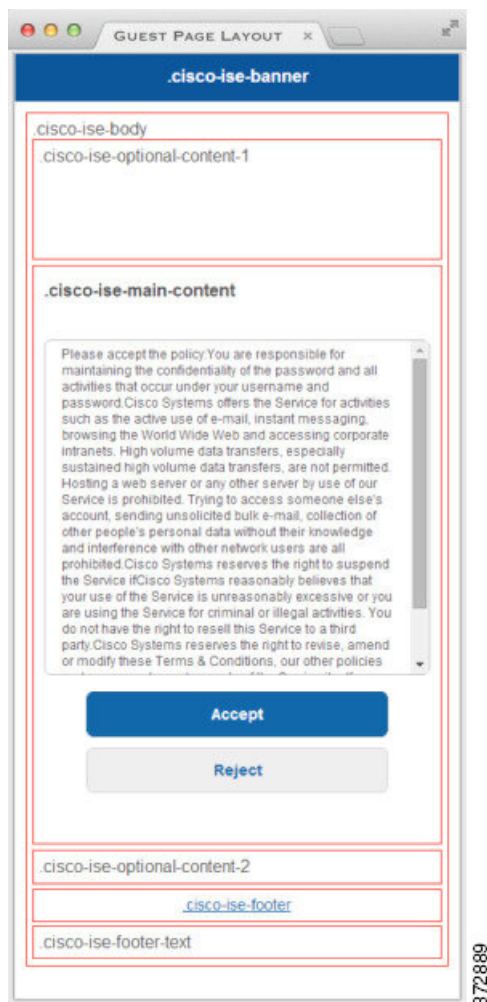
GUEST PAGE LAYOUT ×

.cisco-ise-banner

.cisco-ise-body

.cisco-ise-optional-content-1

.cisco-ise-main-content

Please accept the policy:You are responsible for maintaining the confidentiality of the password and all activities that occur under your username and password.Cisco Systems offers the Service for activities such as the active use of e-mail, instant messaging, browsing the World Wide Web and accessing corporate intranets. High volume data transfers, especially sustained high volume data transfers, are not permitted. Hosting a web server or any other server by use of our Service is prohibited. Trying to access someone else's account, sending unsolicited bulk e-mail, collection of other people's personal data without their knowledge and interference with other network users are all prohibited.Cisco Systems reserves the right to suspend the Service ifCisco Systems reasonably believes that your use of the Service is unreasonably excessive or you are using the Service for criminal or illegal activities. You do not have the right to resell this Service to a third party.Cisco Systems reserves the right to revise, amend or modify these Terms & Conditions, our other policies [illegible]

Accept

Reject

.cisco-ise-optional-content-2

.cisco-ise-footer

.cisco-ise-footer-text

372889